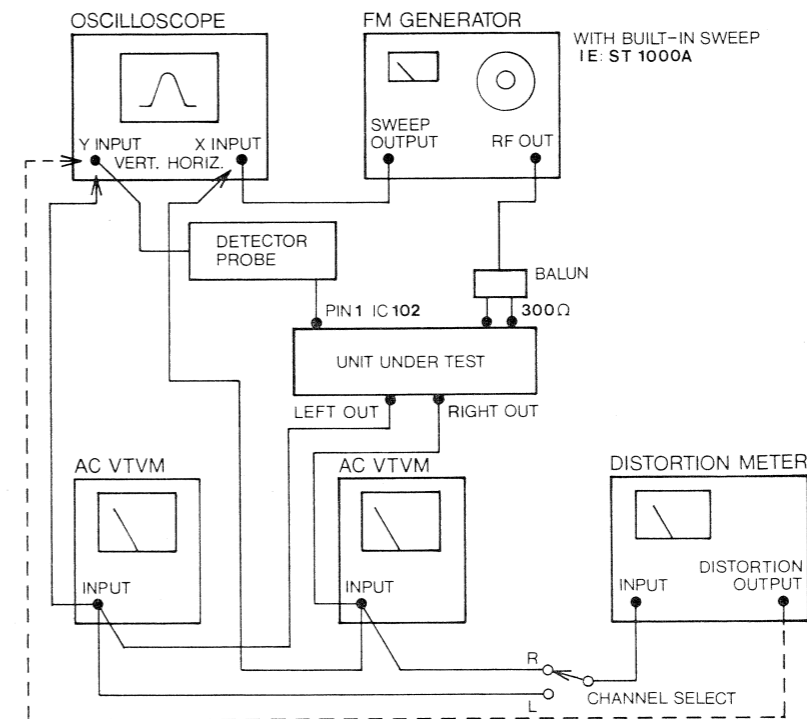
OSCILLOSCOPE

FM GENERATOR

WITH BUILT-IN SWEEP
IE: ST 1000A

Y INPUT
X INPUT
VERT. HORIZ.

SWEEP OUTPUT

RF OUT

DETECTOR PROBE

BALUN

PIN 1 IC 102

300Ω

UNIT UNDER TEST

LEFT OUT

RIGHT OUT

AC VTVM

AC VTVM

DISTORTION METER

INPUT

INPUT

INPUT

DISTORTION OUTPUT

R

L

CHANNEL SELECT